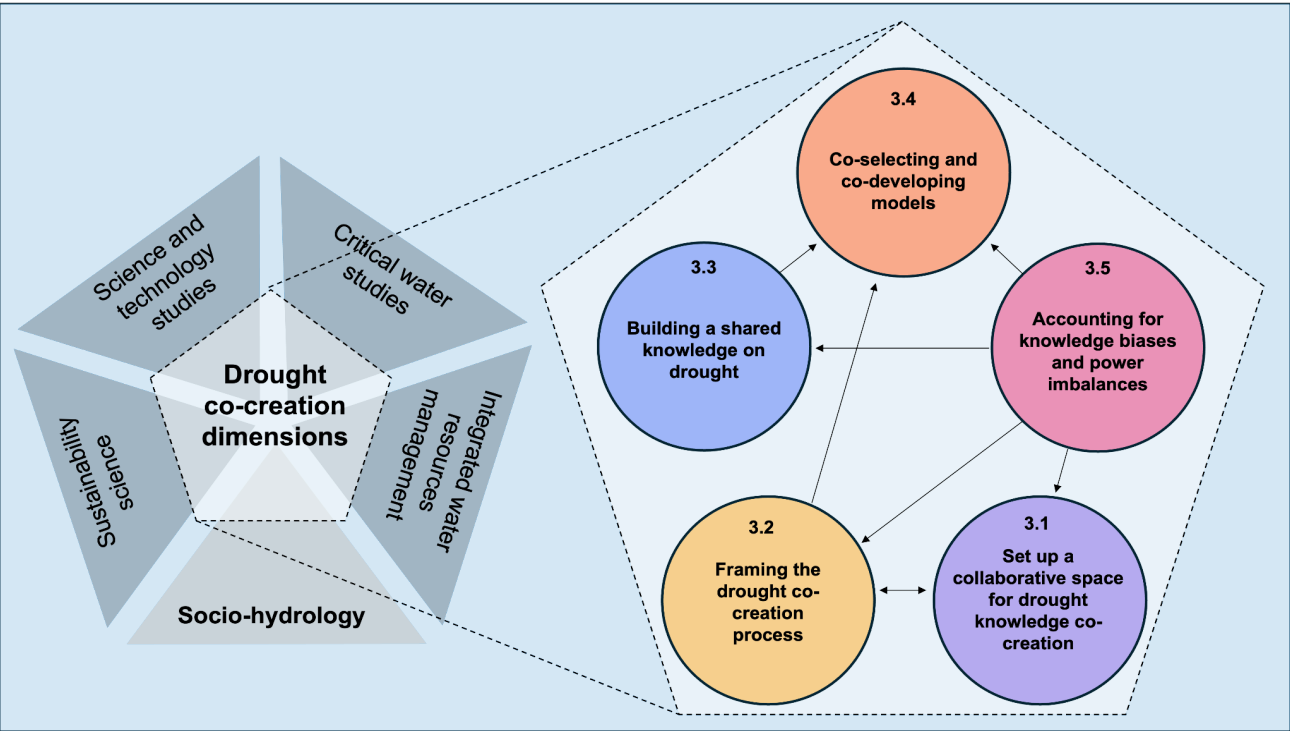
Science and technology studies

Critical water studies

Drought co-creation dimensions

Integrated water resources management

Sustainability science

Socio-hydrology

3.4
Co-selecting and co-developing models

3.3
Building a shared knowledge on drought

3.5
Accounting for knowledge biases and power imbalances

3.2
Framing the drought co-creation process

3.1
Set up a collaborative space for drought knowledge co-creation